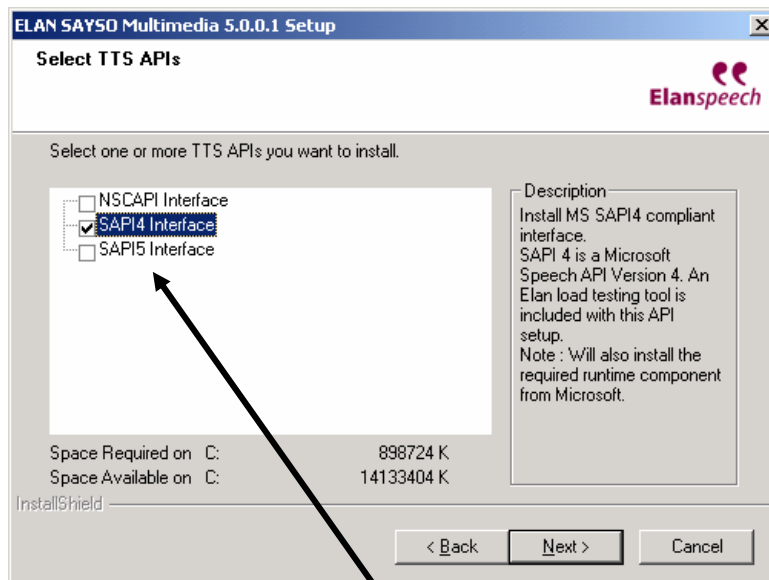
ELAN SAYSO Multimedia 5.0.0.1 Setup

Select TTS APIs

Elanspeech

Select one or more TTS APIs you want to install.

NSCAPI Interface
SAPI4 Interface
SAPI5 Interface

Description
Install MS SAPI4 compliant interface.
SAPI 4 is a Microsoft Speech API Version 4. An Elan load testing tool is included with this API setup.
Note : Will also install the required runtime component from Microsoft.

Space Required on C: 898724 K
Space Available on C: 14133404 K

InstallShield

< Back
Next >
Cancel